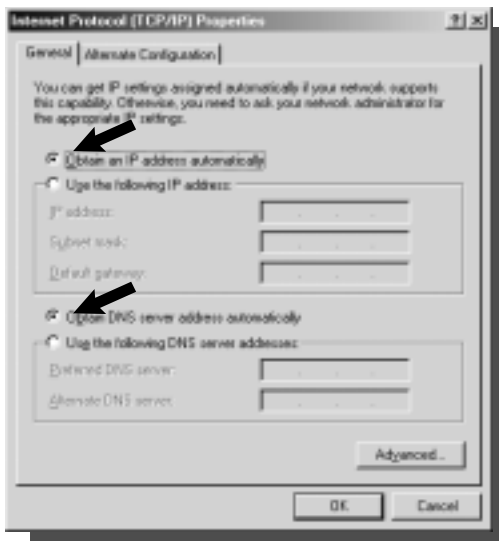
Internet Protocol (TCP/IP) Properties

?|X

General | Alternate Configuration

You can get IP settings assigned automatically if your network supports this capability. Otherwise, you need to ask your network administrator for the appropriate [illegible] settings.

Obtain an IP address automatically

Use the following IP address:

IP address:

Subnet mask:

Default gateway:

Obtain DNS server address automatically

Use the following DNS server addresses:

Preferred DNS server:

Alternate DNS server:

Advanced...

OK

Cancel